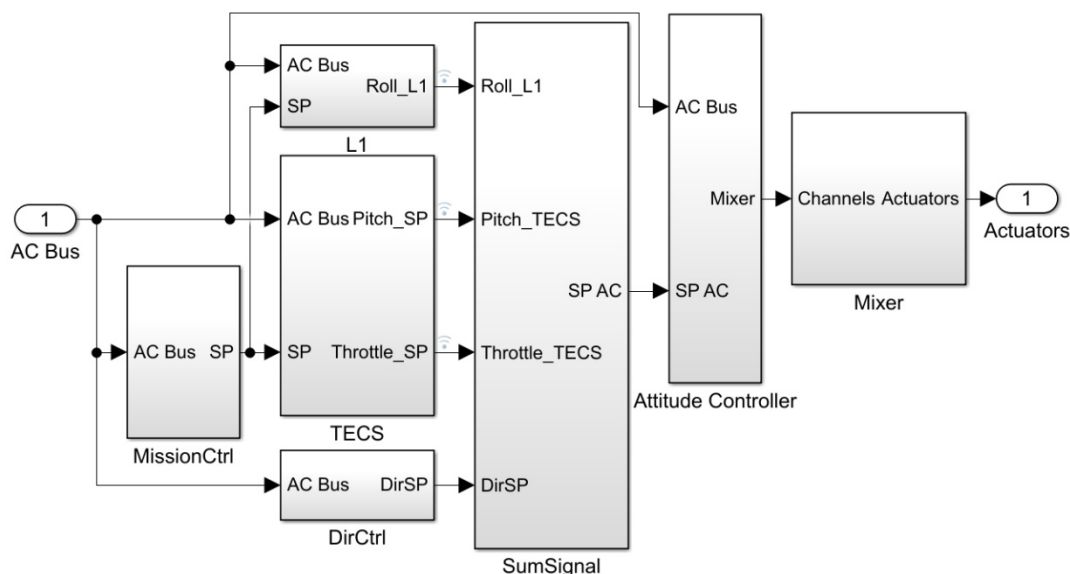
AC Bus
SP
Roll_L1
L1
Roll_L1
AC Bus
Mixer
Channels Actuators
1
Actuators
1
AC Bus
AC Bus Pitch_SP
Pitch_TECS
SP AC
SP AC
Mixer
AC Bus SP
SP
Throttle_SP
Throttle_TECS
Attitude Controller
TECS
MissionCtrl
AC Bus
DirSP
DirSP
DirCtrl
SumSignal